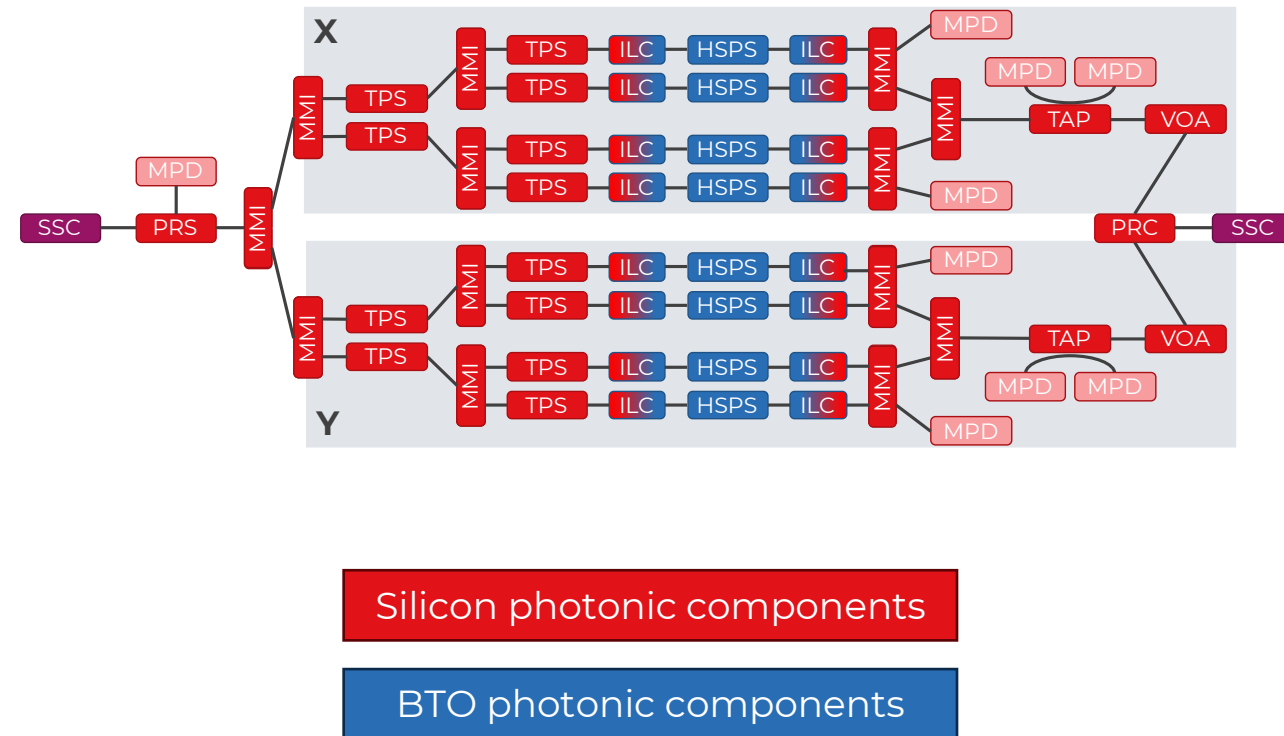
X

MPD
MMI TPS ILC HSPS ILC MMI
MMI TPS TPS ILC HSPS ILC MPD MPD
MMI TPS MMI TAP VOA
MMI TPS ILC HSPS ILC MMI
TPS ILC HSPS ILC MPD

MPD
SSC PRS MMI PRC SSC

MMI TPS ILC HSPS ILC MMI MPD
TPS ILC HSPS ILC
MMI TPS MMI TAP VOA
TPS MMI TPS ILC HSPS ILC MMI MPD MPD
TPS ILC HSPS ILC
MPD

Y

Silicon photonic components

BTO photonic components